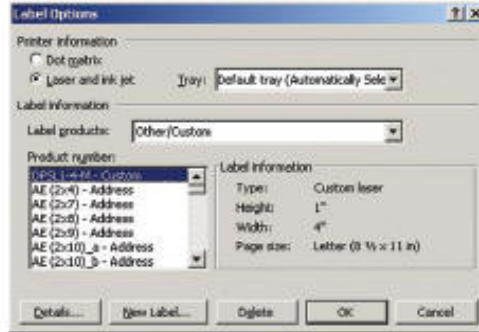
Label Options

?| X

Printer information

Dot matrix

Laser and ink jet

Tray: Default tray (Automatically Sele

Label information

Label products: Other/Custom

Product number:

OPSI 1-4x4 - Custom

AE (2x4) - Address

AE (2x7) - Address

AE (2x8) - Address

AE (2x9) - Address

AE (2x10)_a - Address

AE (2x10)_b - Address

Label information

Type: Custom laser

Height: 1"

Width: 4"

Page size: Letter (8 ½ x 11 in)

Details...

New Label...

Delete

OK

Cancel